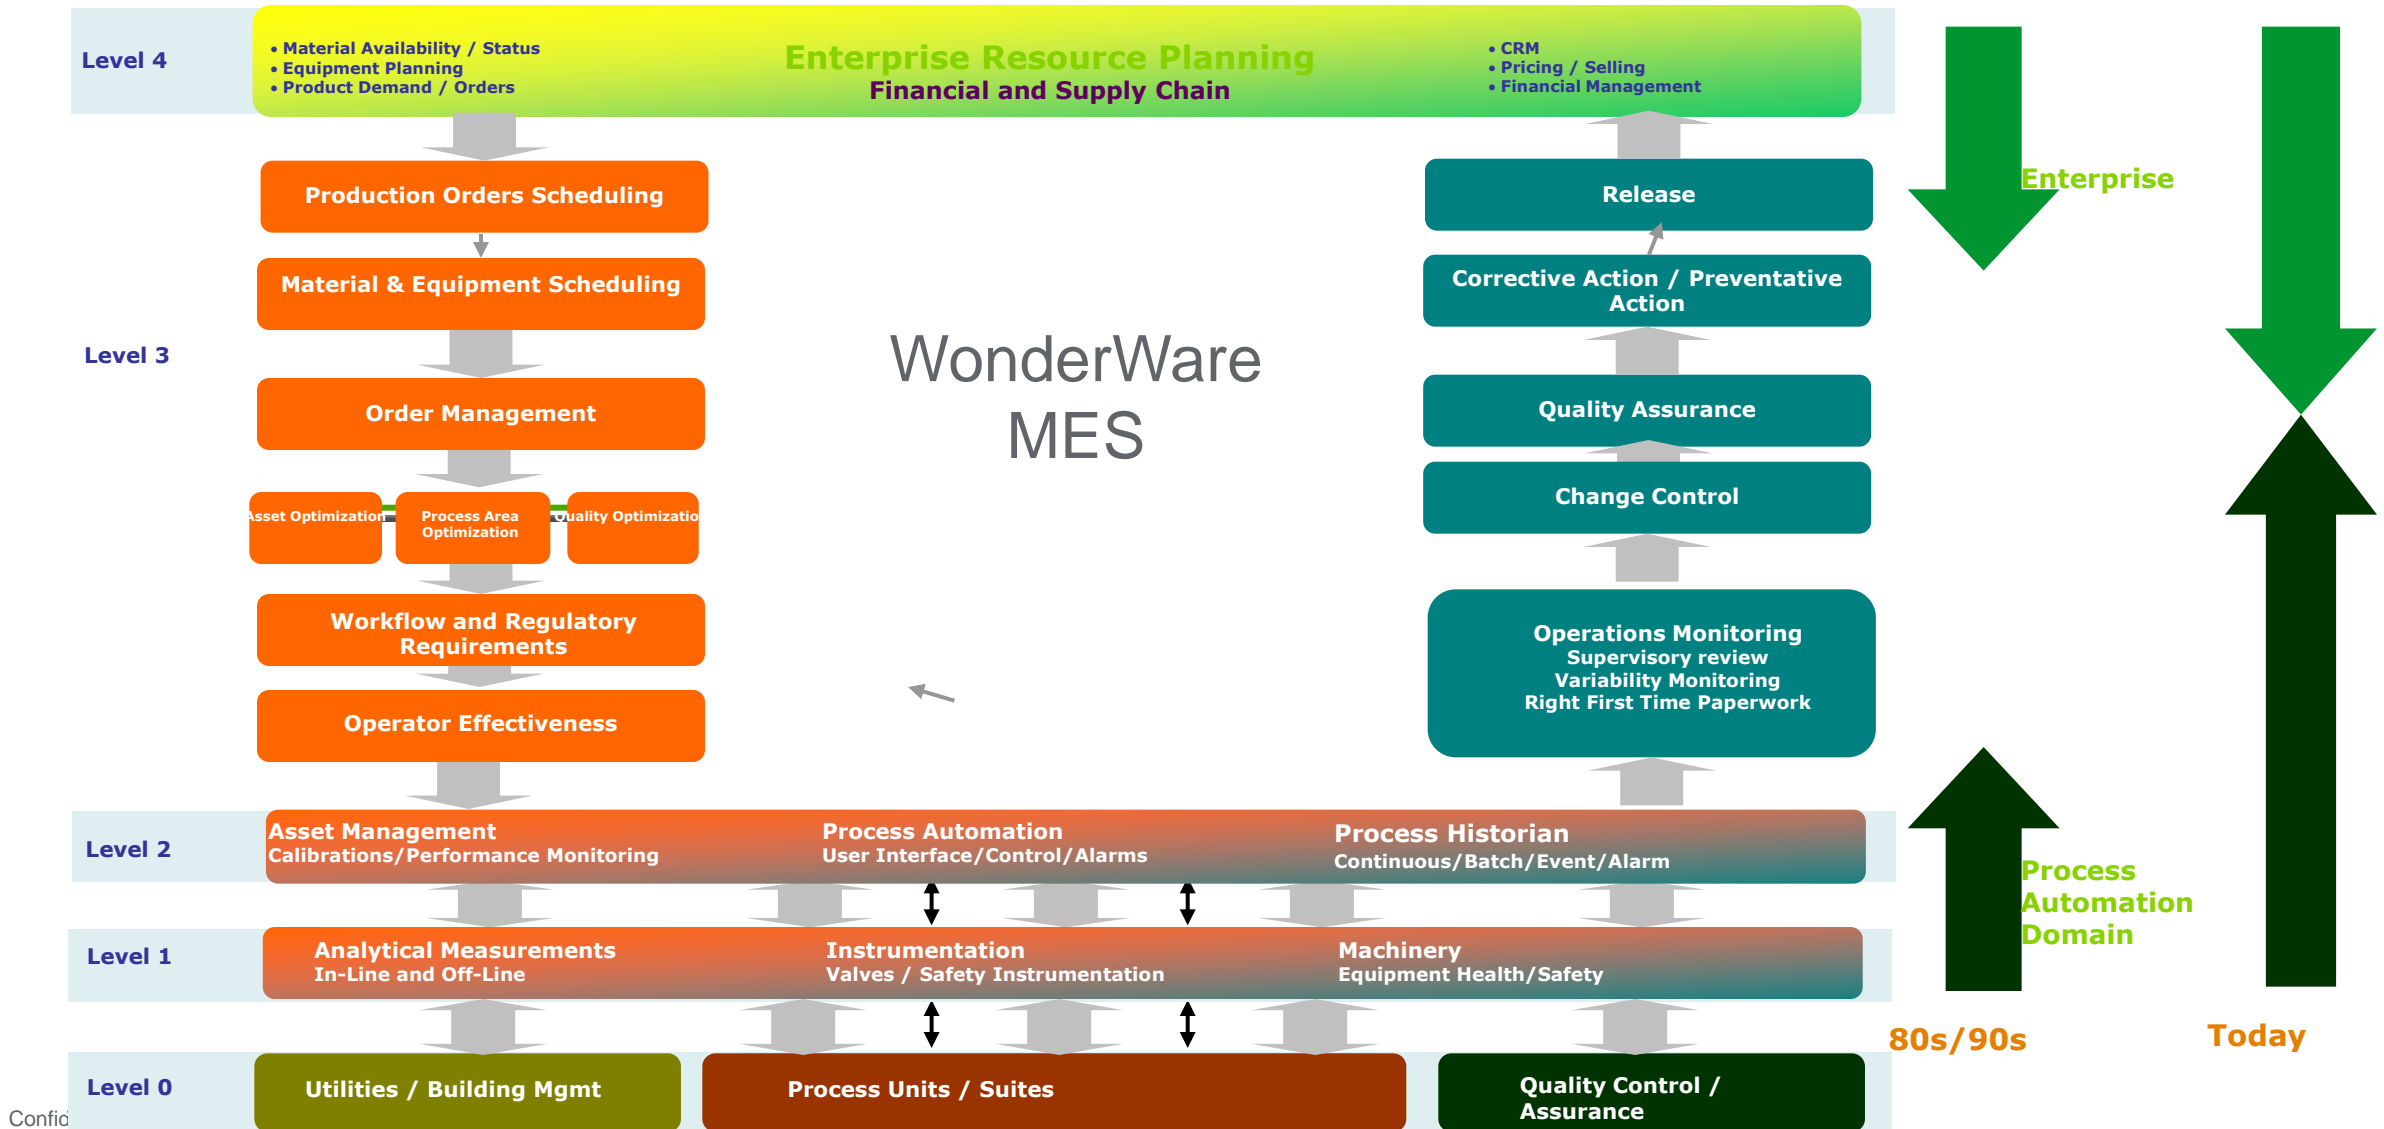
Level 4

• Material Availability / Status
• Equipment Planning
• Product Demand / Orders

Enterprise Resource Planning
Financial and Supply Chain

• CRM
• Pricing / Selling
• Financial Management

Enterprise

Production Orders Scheduling

Material & Equipment Scheduling

Level 3

Order Management

Asset Optimization

Process Area Optimization

Quality Optimizatio

Workflow and Regulatory Requirements

Operator Effectiveness

WonderWare MES

Release

Corrective Action / Preventative Action

Quality Assurance

Change Control

Operations Monitoring
Supervisory review
Variability Monitoring
Right First Time Paperwork

Level 2

Asset Management
Calibrations/Performance Monitoring

Process Automation
User Interface/Control/Alarms

Process Historian
Continuous/Batch/Event/Alarm

Process Automation Domain

Level 1

Analytical Measurements
In-Line and Off-Line

Instrumentation
Valves / Safety Instrumentation

Machinery
Equipment Health/Safety

80s/90s

Today

Level 0

Utilities / Building Mgmt

Process Units / Suites

Quality Control / Assurance

Confid